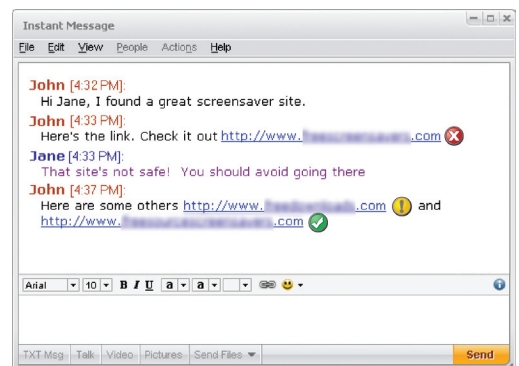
Instant Message

File Edit View People Actions Help

John [4:32 PM]:
Hi Jane, I found a great screensaver site.

John [4:33 PM]:
Here's the link. Check it out http://www.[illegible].com

Jane [4:33 PM]:
That site's not safe! You should avoid going there

John [4:37 PM]:
Here are some others http://www.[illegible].com and http://www.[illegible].com

Arial 10 B I U a a

TXT Msg Talk Video Pictures Send Files

Send